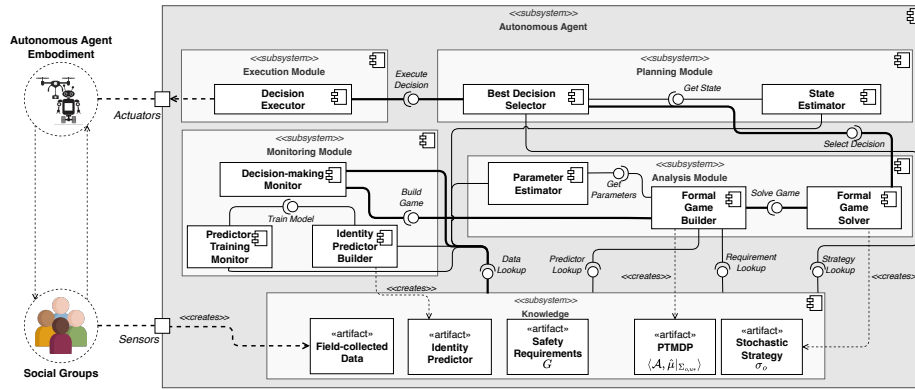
<<subsystem>>
Autonomous Agent

Autonomous Agent Embodiment

Actuators

Sensors

Social Groups

<<subsystem>>
Execution Module

Decision Executor

Execute Decision

<<subsystem>>
Planning Module

Best Decision Selector

Get State

State Estimator

Select Decision

<<subsystem>>
Monitoring Module

Decision-making Monitor

Build Game

Train Model

Predictor Training Monitor

Identity Predictor Builder

<<subsystem>>
Analysis Module

Parameter Estimator

Get Parameters

Formal Game Builder

Solve Game

Formal Game Solver

Data Lookup

Predictor Lookup

Requirement Lookup

Strategy Lookup

<<creates>>

<<creates>>

<<creates>>

<<creates>>

<<subsystem>>
Knowledge

«artifact»
Field-collected Data

«artifact»
Identity Predictor

«artifact»
Safety Requirements
$G$

«artifact»
PTMDP
$\langle \mathcal{A}, \hat{\mu} |_{\Sigma_{o,e}} \rangle$

«artifact»
Stochastic Strategy
$\sigma_o$